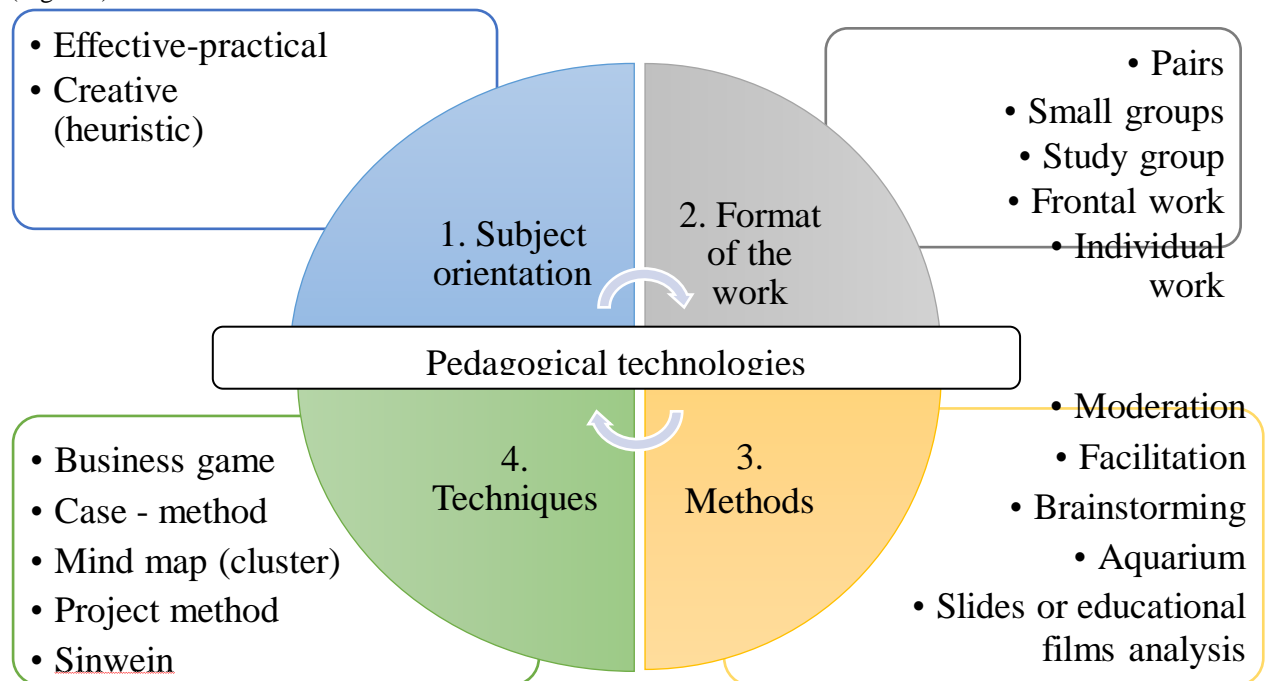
• Effective-practical
• Creative (heuristic)

1. Subject orientation

2. Format of the work

• Pairs
• Small groups
• Study group
• Frontal work
• Individual work

Pedagogical technologies

4. Techniques

3. Methods

• Business game
• Case - method
• Mind map (cluster)
• Project method
• Sinwein

• Moderation
• Facilitation
• Brainstorming
• Aquarium
• Slides or educational films analysis